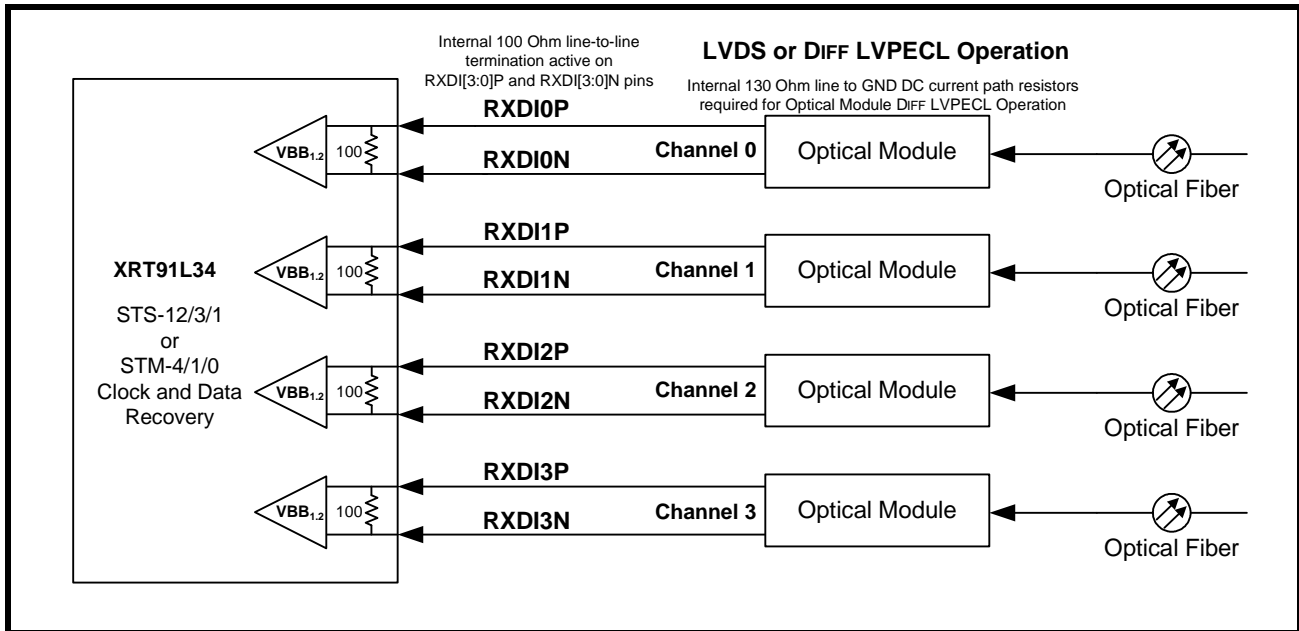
Internal 100 Ohm line-to-line termination active on RXDI[3:0]P and RXDI[3:0]N pins

LVDS or DIFF LVPECL Operation

Internal 130 Ohm line to GND DC current path resistors required for Optical Module DIFF LVPECL Operation

$VBB_{1.2}$ 100

RXDI0P

RXDI0N

Channel 0

Optical Module

Optical Fiber

XRT91L34

STS-12/3/1 or STM-4/1/0 Clock and Data Recovery

$VBB_{1.2}$ 100

RXDI1P

RXDI1N

Channel 1

Optical Module

Optical Fiber

$VBB_{1.2}$ 100

RXDI2P

RXDI2N

Channel 2

Optical Module

Optical Fiber

$VBB_{1.2}$ 100

RXDI3P

RXDI3N

Channel 3

Optical Module

Optical Fiber